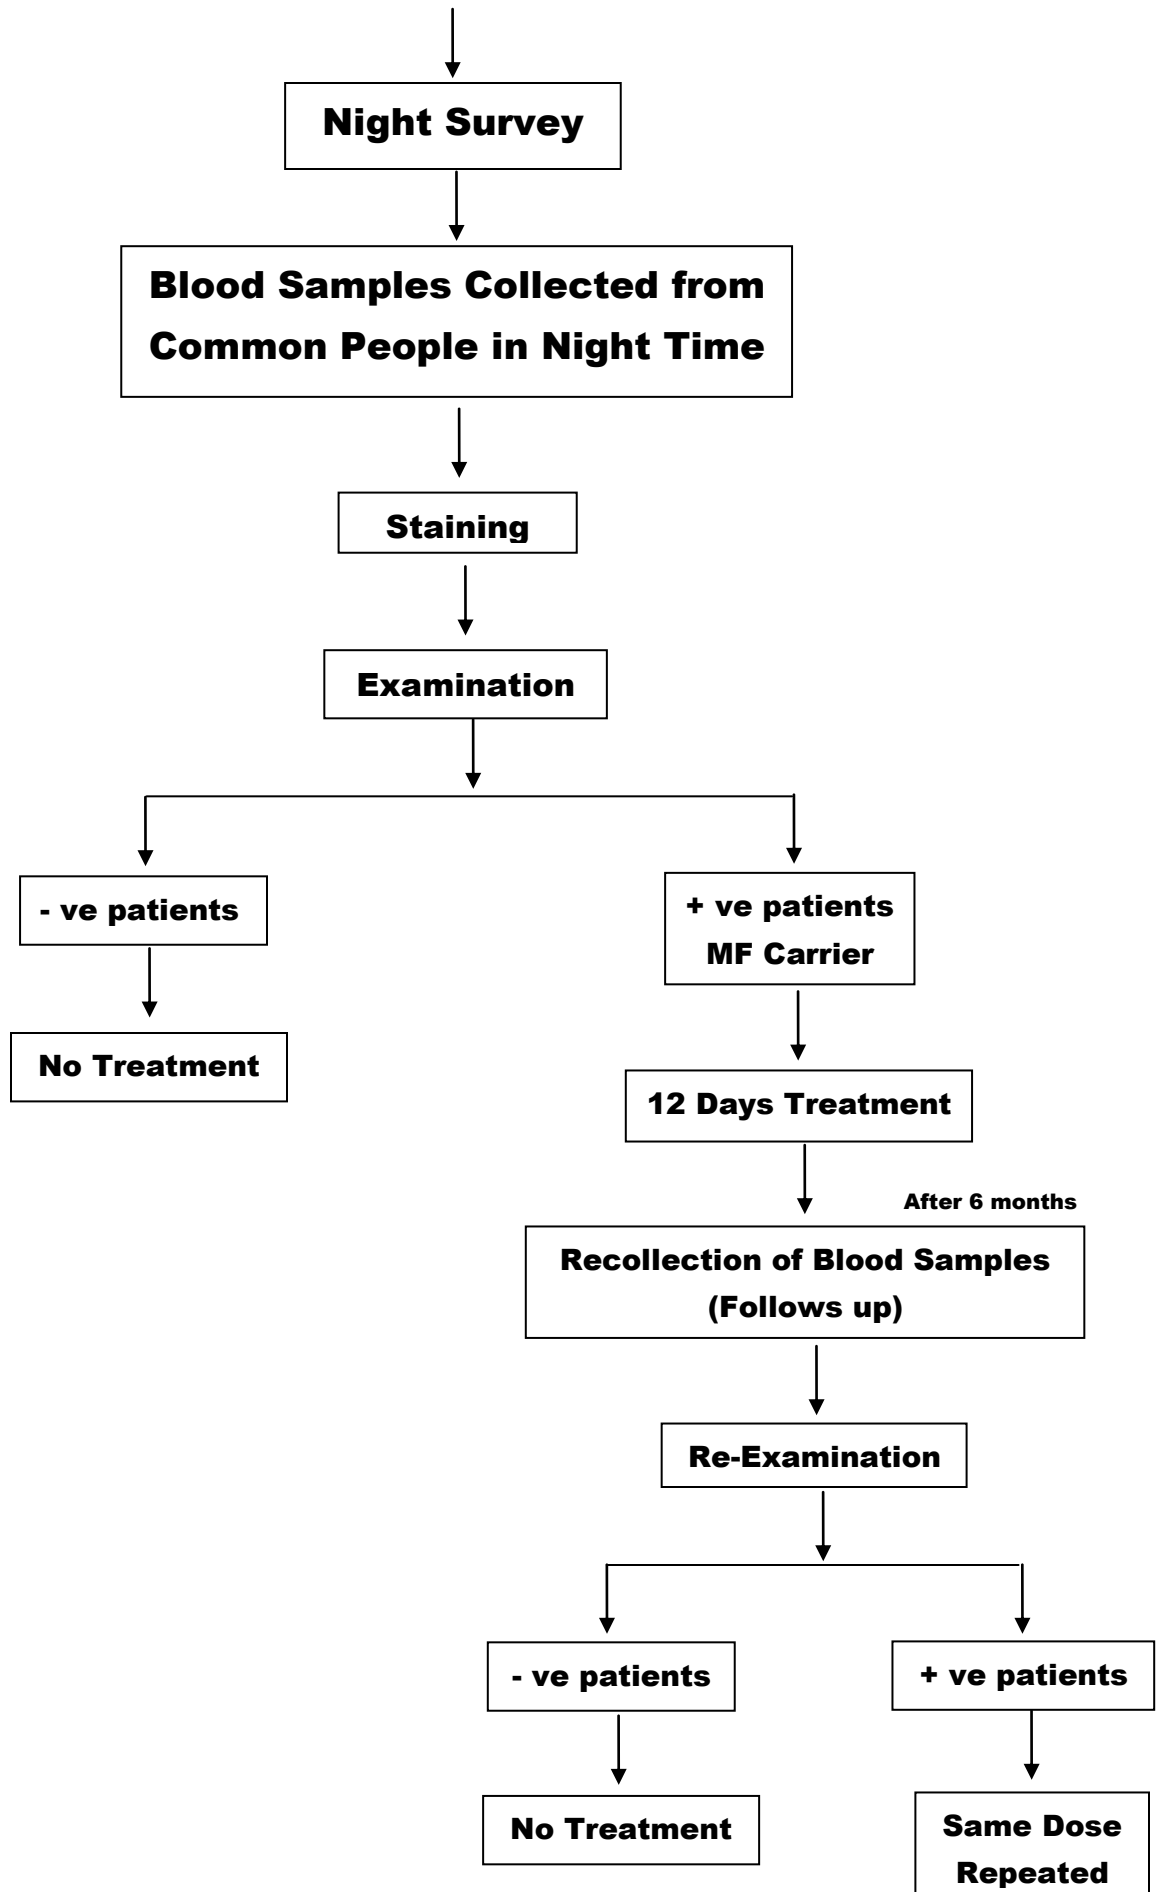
Night Survey

Blood Samples Collected from Common People in Night Time

Staining

Examination

- ve patients

No Treatment

+ ve patients MF Carrier

12 Days Treatment

After 6 months

Recollection of Blood Samples (Follows up)

Re-Examination

- ve patients

No Treatment

+ ve patients

Same Dose Repeated